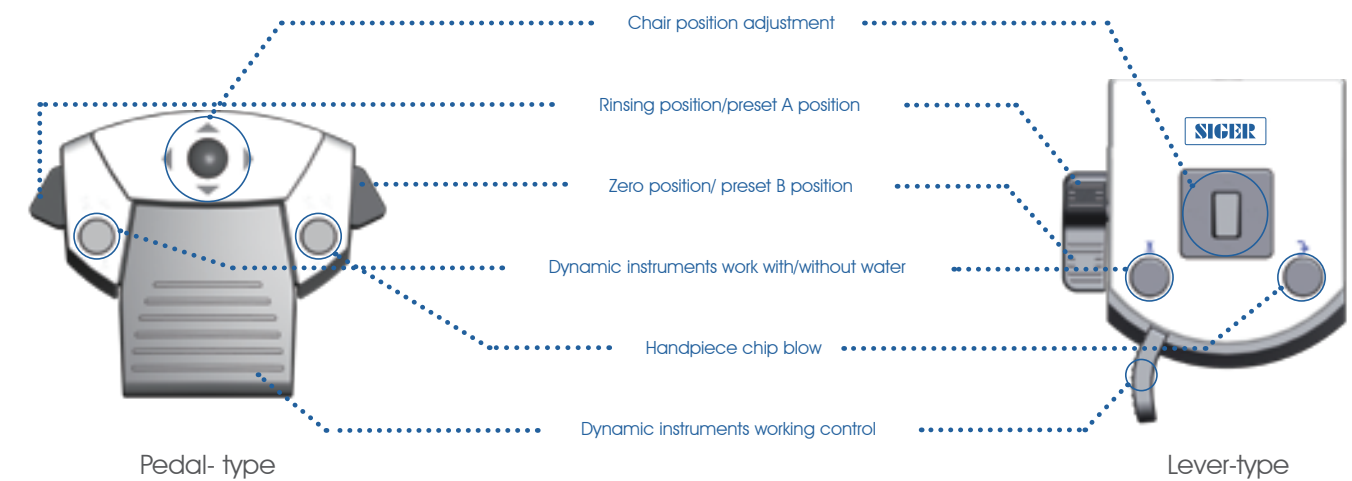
Chair position adjustment

Rinsing position/preset A position

SIGER

Zero position/ preset B position

Dynamic instruments work with/without water

Handpiece chip blow

Dynamic instruments working control

Pedal- type

Lever-type